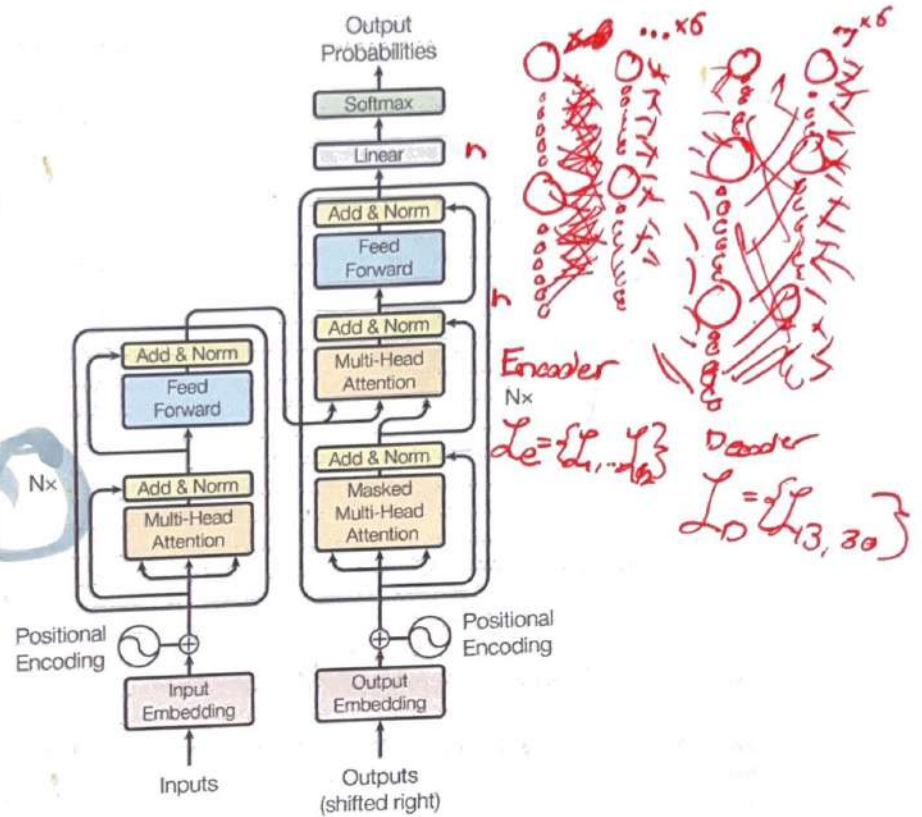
Output Probabilities

Softmax

Linear

Add & Norm

Feed Forward

Add & Norm

Multi-Head Attention

Add & Norm

Masked Multi-Head Attention

Nx

Add & Norm

Feed Forward

Add & Norm

Multi-Head Attention

Nx

Positional Encoding

Positional Encoding

Input Embedding

Output Embedding

Inputs

Outputs (shifted right)

n

n

...×6

×6

Encoder

$\mathcal{L}_E = \{\mathcal{L}_1, \dots \mathcal{L}_{12}\}$

Decoder

$\mathcal{L}_D = \{\mathcal{L}_{13}, \mathcal{L}_{30}\}$